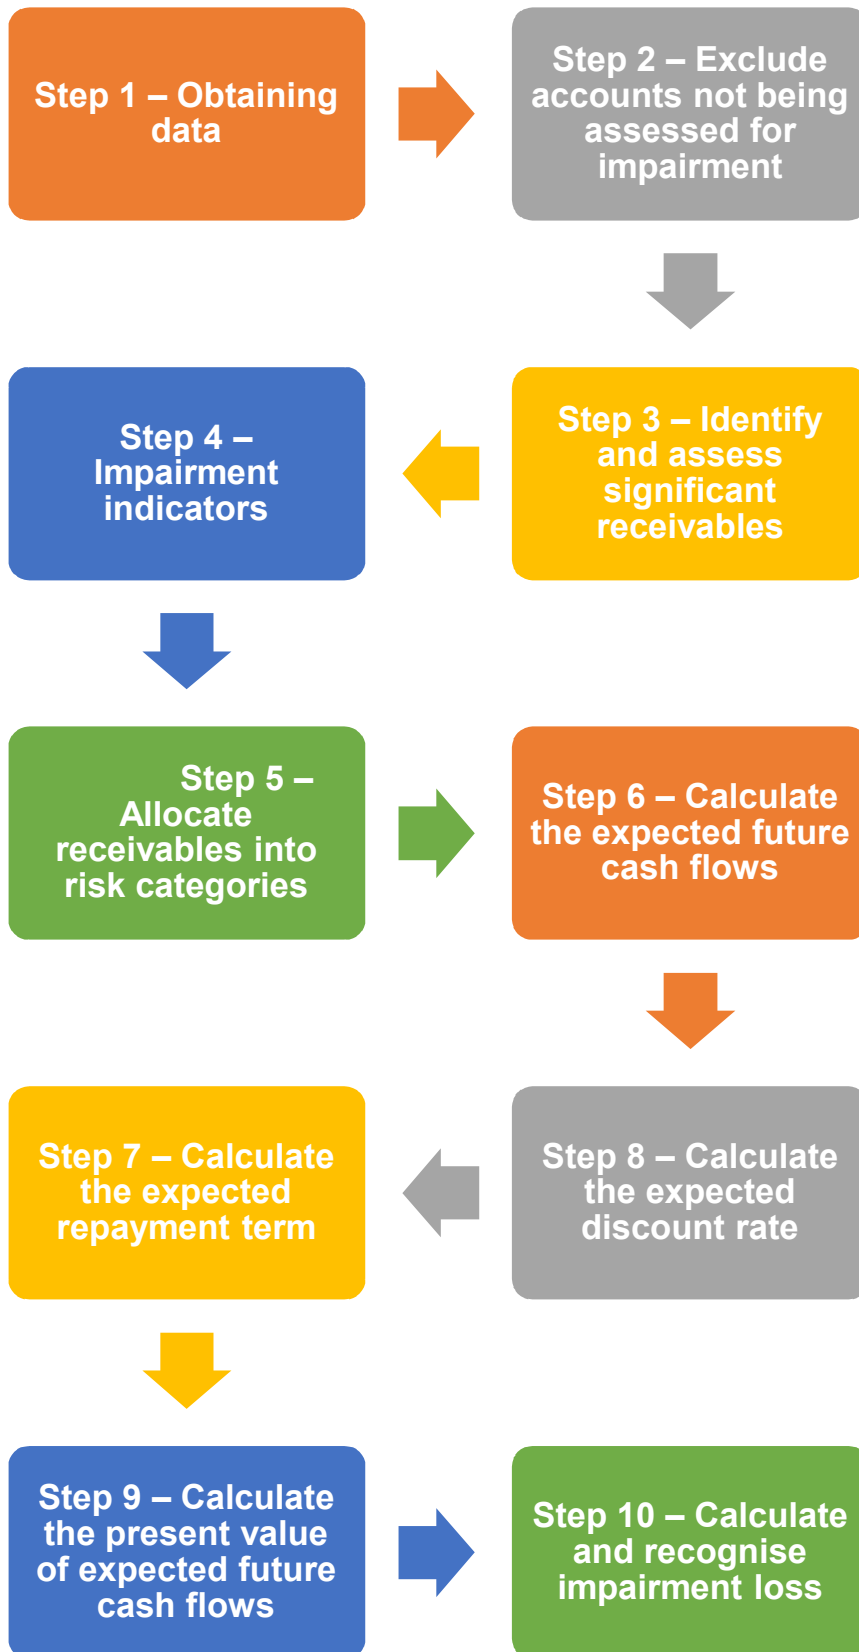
Step 1 – Obtaining data

Step 2 – Exclude accounts not being assessed for impairment

Step 3 – Identify and assess significant receivables

Step 4 – Impairment indicators

Step 5 – Allocate receivables into risk categories

Step 6 – Calculate the expected future cash flows

Step 8 – Calculate the expected discount rate

Step 7 – Calculate the expected repayment term

Step 9 – Calculate the present value of expected future cash flows

Step 10 – Calculate and recognise impairment loss